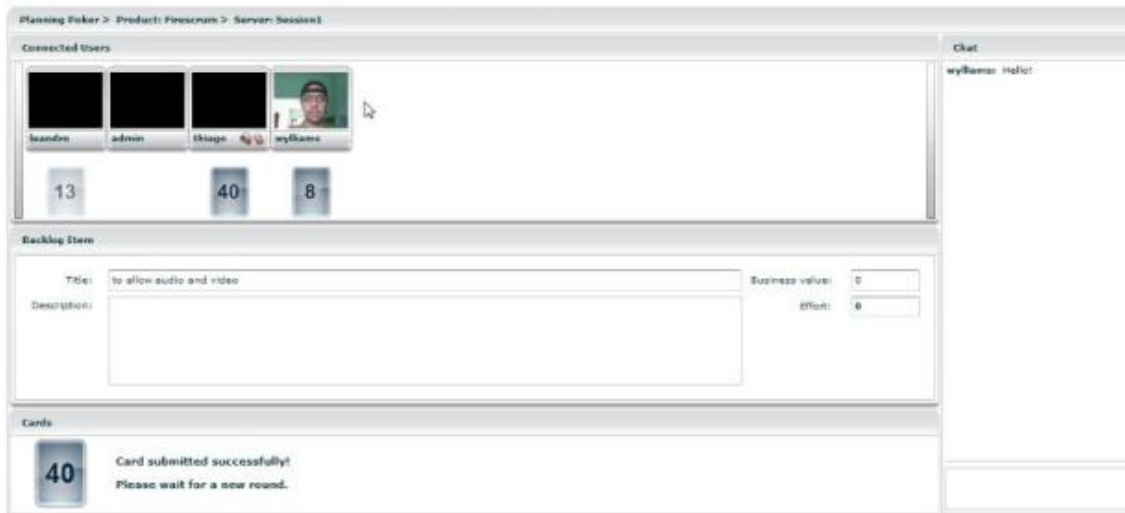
Planning Poker > Product: Firescrum > Server: Session1

Connected Users

leandro
admin
thiago
wylliams

13
40
8

Chat

wylliams: Hello!

Backlog Item

Title: to allow audio and video

Description:

Business value: 0

Effort: 0

Cards

40

Card submitted successfully!

Please wait for a new round.